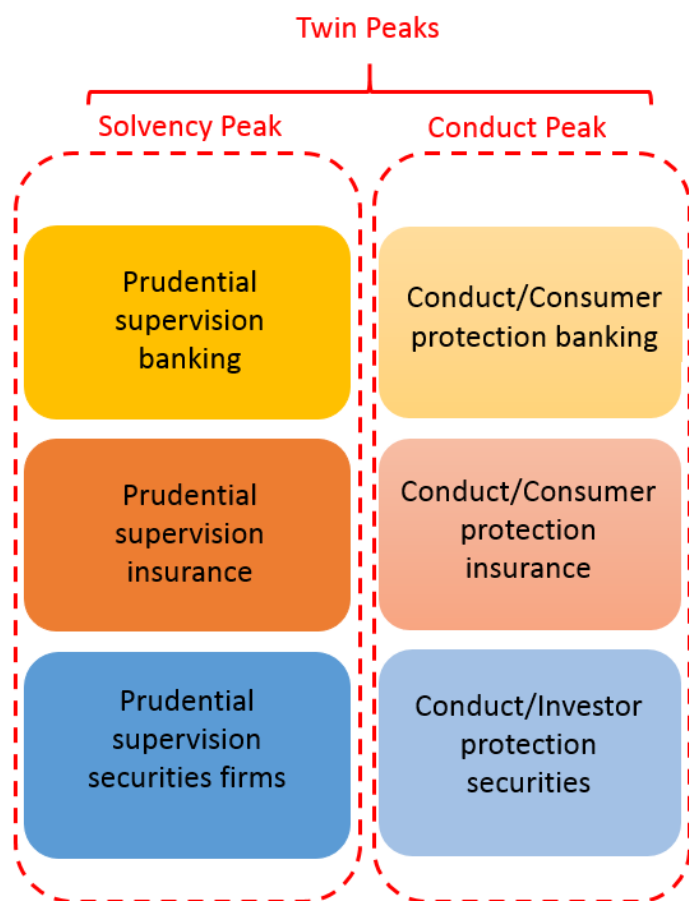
Twin Peaks

Solvency Peak

Conduct Peak

Prudential supervision banking

Prudential supervision insurance

Prudential supervision securities firms

Conduct/Consumer protection banking

Conduct/Consumer protection insurance

Conduct/Investor protection securities